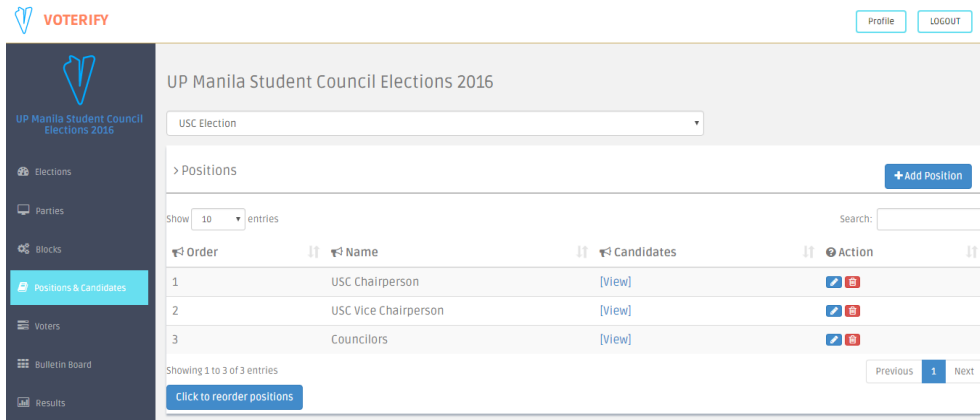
VOTERIFY

Profile LOGOUT

UP Manila Student Council Elections 2016

Elections
Parties
Blocks
Positions & Candidates
Voters
Bulletin Board
Results

UP Manila Student Council Elections 2016

USC Election

> Positions

+ Add Position

Show 10 entries

Search:

| Order | Name | Candidates | Action |
|---|---|---|---|
| 1 | USC Chairperson | [View] | |
| 2 | USC Vice Chairperson | [View] | |
| 3 | Councilors | [View] | |

Showing 1 to 3 of 3 entries

Previous 1 Next

Click to reorder positions